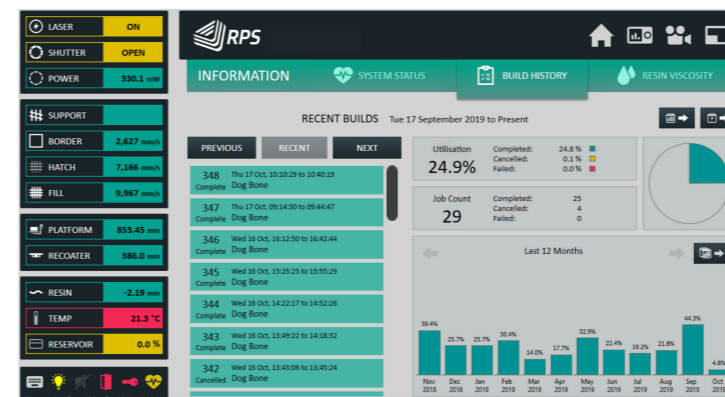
LASER ON
SHUTTER OPEN
POWER 330.1 mW

SUPPORT
BORDER 2,627 mm/s
HATCH 7,166 mm/s
FILL 9,967 mm/s

PLATFORM 853.45 mm
RECOATER 386.0 mm

RESIN -2.19 mm
TEMP 21.3 °C
RESERVOIR 0.0 %

RPS

INFORMATION
SYSTEM STATUS
BUILD HISTORY
RESIN VISCOSITY

RECENT BUILDS Tue 17 September 2019 to Present

PREVIOUS
RECENT
NEXT

348 Complete Thu 17 Oct, 10:10:29 to 10:40:19 Dog Bone
347 Complete Thu 17 Oct, 09:14:50 to 09:44:47 Dog Bone
346 Complete Wed 16 Oct, 16:12:50 to 16:42:44 Dog Bone
345 Complete Wed 16 Oct, 15:25:25 to 15:55:29 Dog Bone
344 Complete Wed 16 Oct, 14:22:17 to 14:52:26 Dog Bone
343 Complete Wed 16 Oct, 13:49:22 to 14:18:32 Dog Bone
342 Cancelled Wed 16 Oct, 13:43:06 to 13:45:24 Dog Bone

Utilisation 24.9%
Completed: 24.8 %
Cancelled: 0.1 %
Failed: 0.0 %

Job Count 29
Completed: 25
Cancelled: 4
Failed: 0

Last 12 Months

| 39.4% | 25.7% | 25.7% | 30.4% | 14.0% | 17.7% | 32.9% | 22.4% | 19.2% | 21.8% | 44.3% | 4.8% |
|---|---|---|---|---|---|---|---|---|---|---|---|
| Nov 2018 | Dec 2018 | Jan 2019 | Feb 2019 | Mar 2019 | Apr 2019 | May 2019 | Jun 2019 | Jul 2019 | Aug 2019 | Sep 2019 | Oct 2019 |